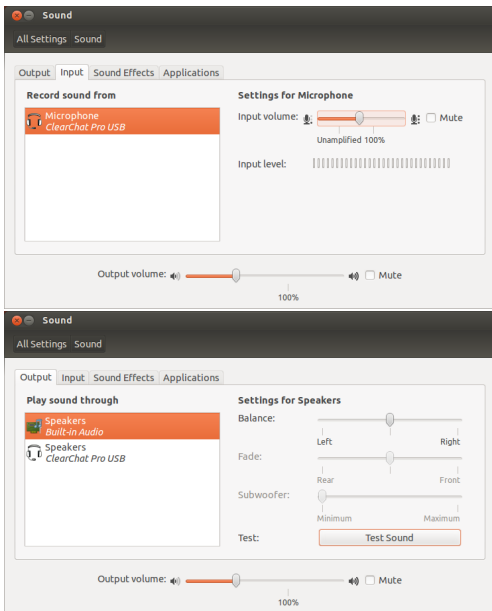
Sound

All Settings Sound

Output Input Sound Effects Applications

Record sound from

Microphone
ClearChat Pro USB

Settings for Microphone

Input volume: Mute

Unamplified 100%

Input level:

Output volume: Mute

100%

Sound

All Settings Sound

Output Input Sound Effects Applications

Play sound through

Speakers
Built-in Audio

Speakers
ClearChat Pro USB

Settings for Speakers

Balance:

Left Right

Fade:

Rear Front

Subwoofer:

Minimum Maximum

Test: Test Sound

Output volume: Mute

100%